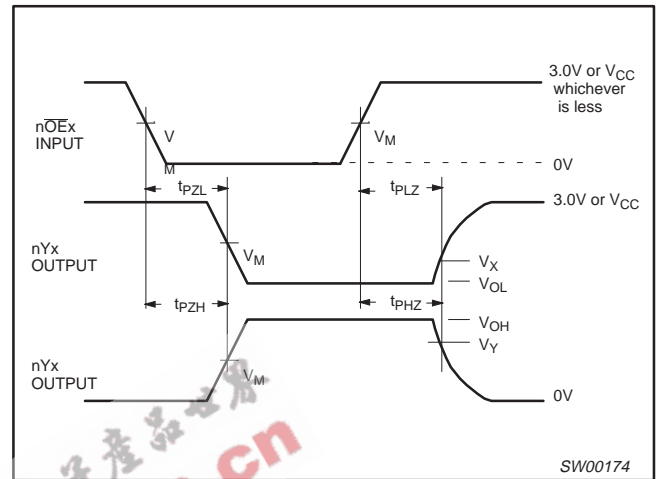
3.0V or $V_{CC}$ whichever is less

n$\overline{OE}$x INPUT

V M

$V_M$

0V

$t_{PZL}$

$t_{PLZ}$

3.0V or $V_{CC}$

nYx OUTPUT

$V_M$

$V_X$

$V_{OL}$

$t_{PZH}$

$t_{PHZ}$

$V_{OH}$

$V_Y$

nYx OUTPUT

$V_M$

0V

cn

SW00174